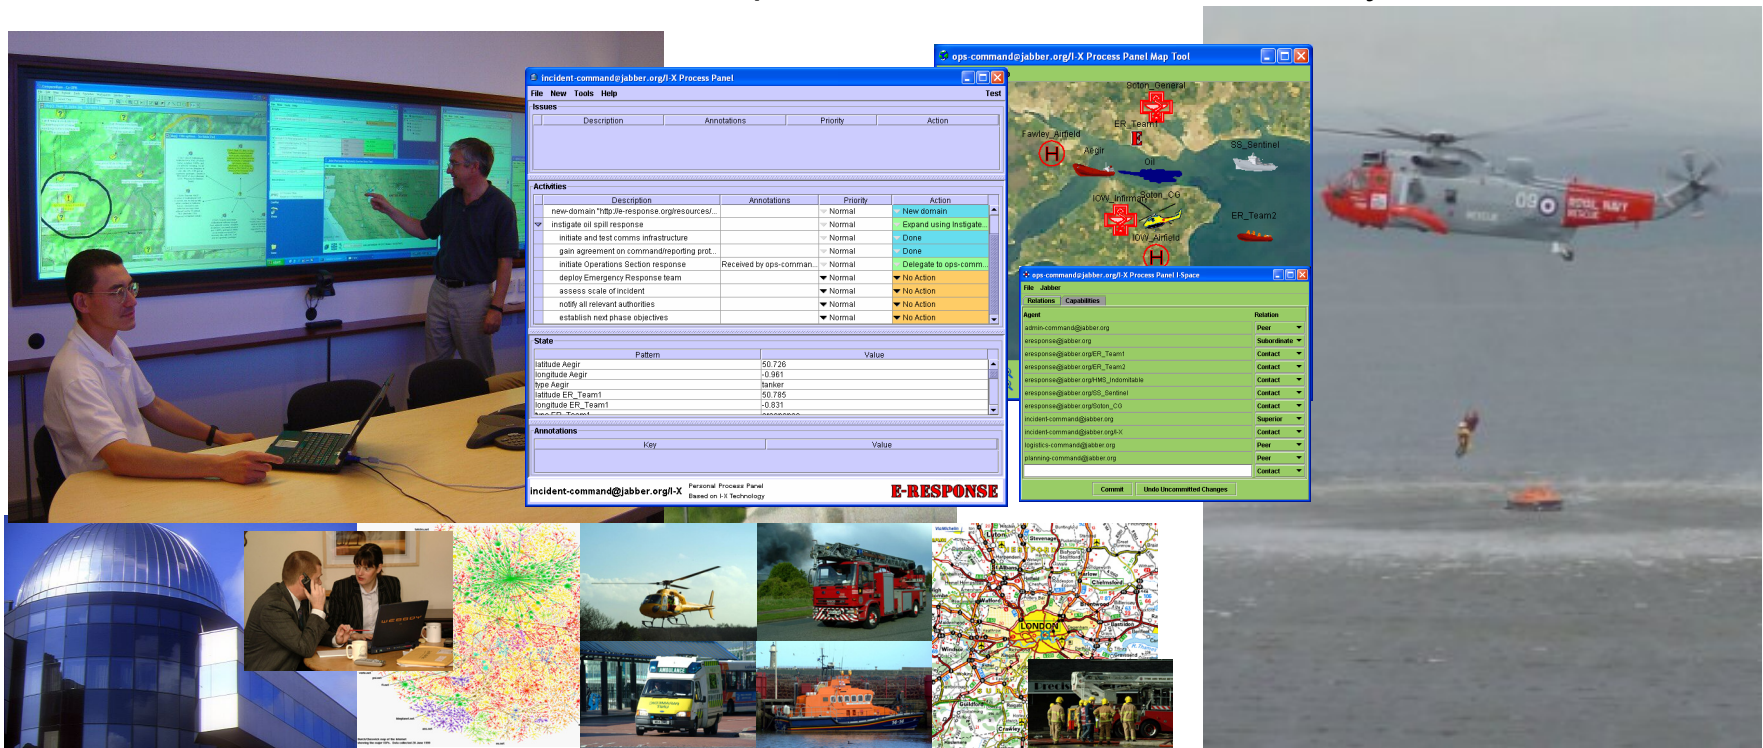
incident-command@jabber.org/I-X Process Panel

File New Tools Help Test

Issues

| Description | Annotations | Priority | Action |
|---|---|---|---|

Activities

| Description | Annotations | Priority | Action |
|---|---|---|---|
| new-domain "http://e-response.org/resources/... | | Normal | New domain |
| instigate oil spill response | | Normal | Expand using Instigate... |
| initiate and test comms infrastructure | | Normal | Done |
| gain agreement on command/reporting prot... | | Normal | Done |
| initiate Operations Section response | Received by ops-comman... | Normal | Delegate to ops-comm... |
| deploy Emergency Response team | | Normal | No Action |
| assess scale of incident | | Normal | No Action |
| notify all relevant authorities | | Normal | No Action |
| establish next phase objectives | | Normal | No Action |

State

| Pattern | Value |
|---|---|
| latitude Aegir | 50.726 |
| longitude Aegir | -0.961 |
| type Aegir | tanker |
| latitude ER_Team1 | 50.785 |
| longitude ER_Team1 | -0.831 |

Annotations

| Key | Value |
|---|---|

incident-command@jabber.org/I-X Personal Process Panel Based on I-X Technology E-RESPONSE

ops-command@jabber.org/I-X Process Panel Map Tool

Soton_General ER_Team1 Fawley_Airfield Aegir SS_Sentinel Oil IOW_Infirmary Soton_CG ER_Team2 IOW_Airfield

ops-command@jabber.org/I-X Process Panel I-Space

File Jabber

Relations Capabilities

| Agent | Relation |
|---|---|
| admin-command@jabber.org | Peer |
| eresponse@jabber.org | Subordinate |
| eresponse@jabber.org/ER_Team1 | Contact |
| eresponse@jabber.org/ER_Team2 | Contact |
| eresponse@jabber.org/HMS_Indomitable | Contact |
| eresponse@jabber.org/SS_Sentinel | Contact |
| eresponse@jabber.org/Soton_CG | Contact |
| incident-command@jabber.org | Superior |
| incident-command@jabber.org/I-X | Contact |
| logistics-command@jabber.org | Peer |
| planning-command@jabber.org | Peer |
| | Contact |

Commit Undo Uncommitted Changes

ROYAL NAVY RESCUE 09

AMBULANCE

LONDON